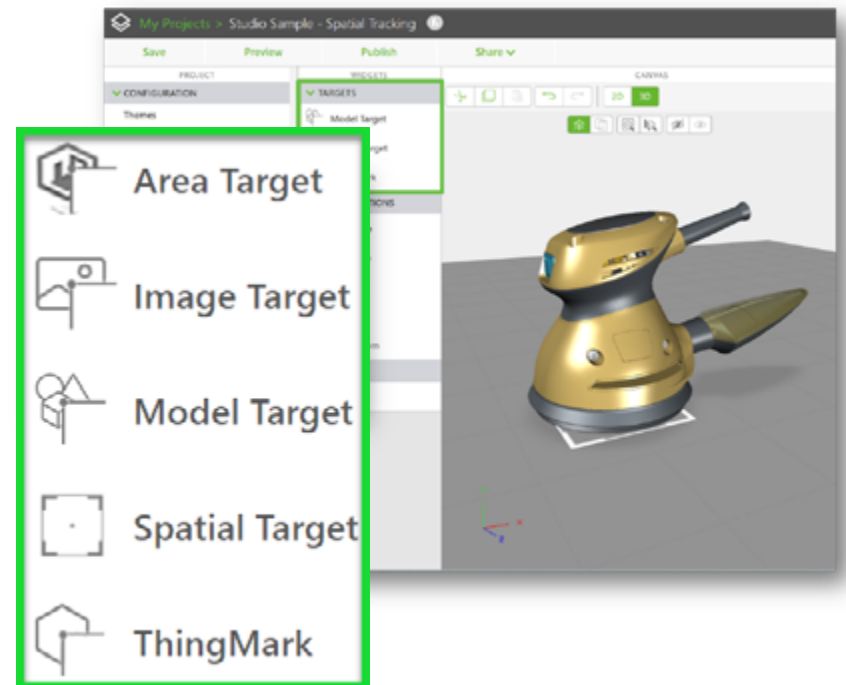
My Projects > Studio Sample - Spatial Tracking

Save

Preview

Publish

Share

PROJECT

WIDGETS

CANVAS

CONFIGURATION

Themes

TARGETS

Model Target

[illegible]rget

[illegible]

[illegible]TIONS

2D

3D

Area Target

Image Target

Model Target

Spatial Target

ThingMark